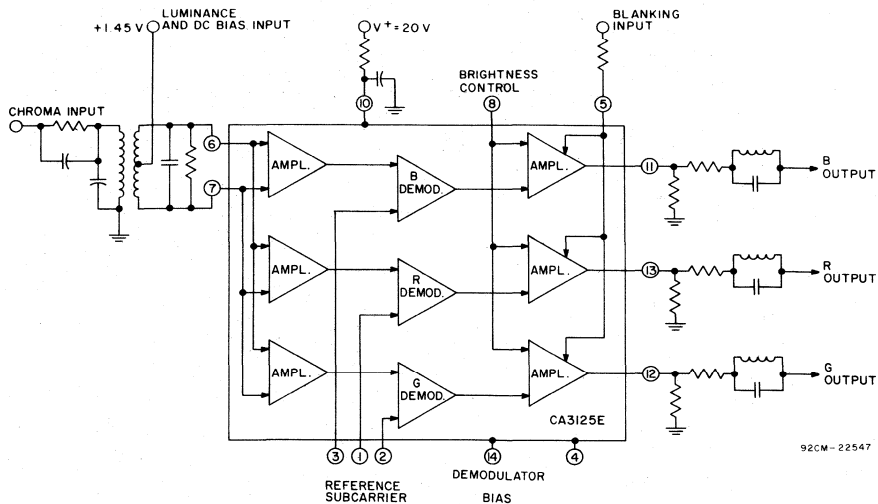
+1.45 V LUMINANCE AND DC BIAS INPUT

$V^{+} = 20$ V

BLANKING INPUT

BRIGHTNESS CONTROL

CHROMA INPUT

10

8

5

6

7

AMPL.

B DEMOD.

AMPL.

11

B OUTPUT

AMPL.

R DEMOD.

AMPL.

13

R OUTPUT

AMPL.

G DEMOD.

AMPL.

12

G OUTPUT

CA3125E

3

1

2

14

4

REFERENCE SUBCARRIER

DEMODULATOR BIAS

92CM-22547